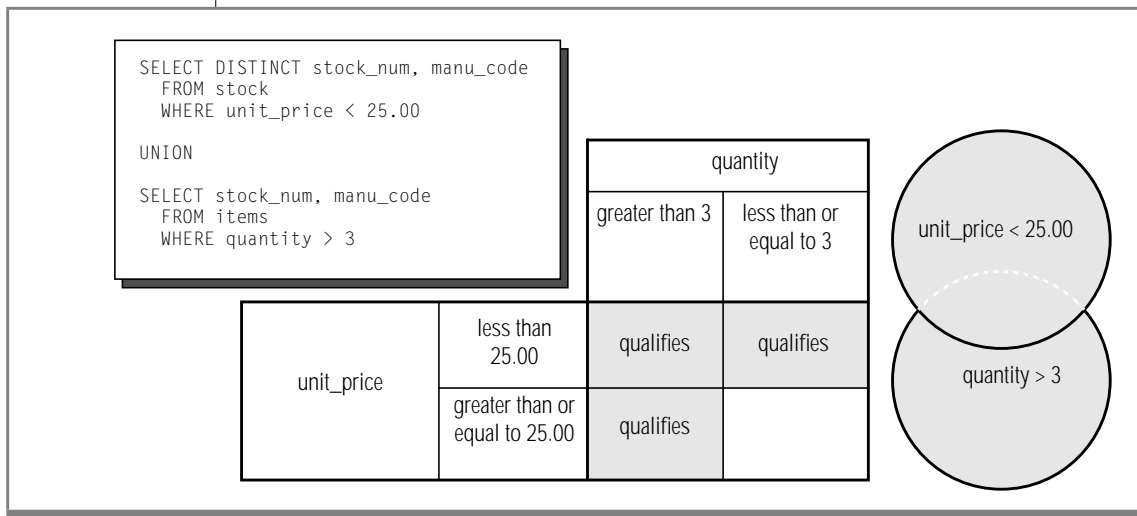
SELECT DISTINCT stock_num, manu_code
  FROM stock
  WHERE unit_price < 25.00

UNION

SELECT stock_num, manu_code
  FROM items
  WHERE quantity > 3

| | | quantity | |
|---|---|---|---|
| | | greater than 3 | less than or equal to 3 |
| unit_price | less than 25.00 | qualifies | qualifies |
| | greater than or equal to 25.00 | qualifies | |

unit_price < 25.00

quantity > 3